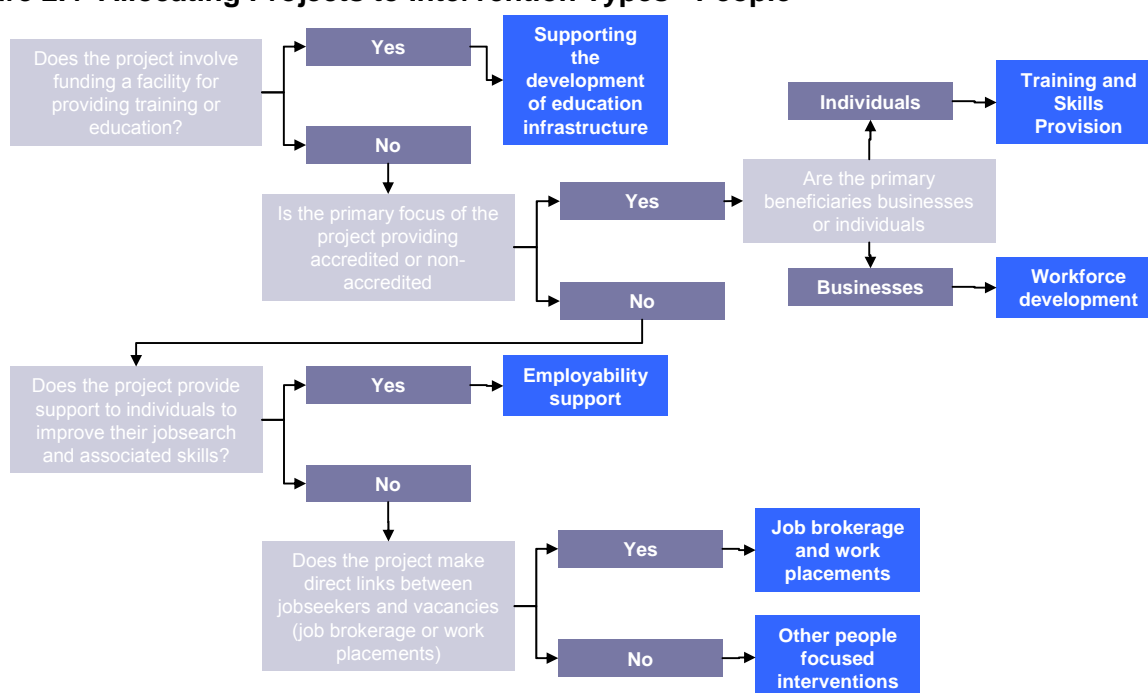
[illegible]

Does the project involve funding a facility for providing training or education?

Yes

Supporting the development of education infrastructure

No

Is the primary focus of the project providing accredited or non-accredited

Yes

Are the primary beneficiaries businesses or individuals

Individuals

Training and Skills Provision

Businesses

Workforce development

No

Does the project provide support to individuals to improve their jobsearch and associated skills?

Yes

Employability support

No

Does the project make direct links between jobseekers and vacancies (job brokerage or work placements)

Yes

Job brokerage and work placements

No

Other people focused interventions